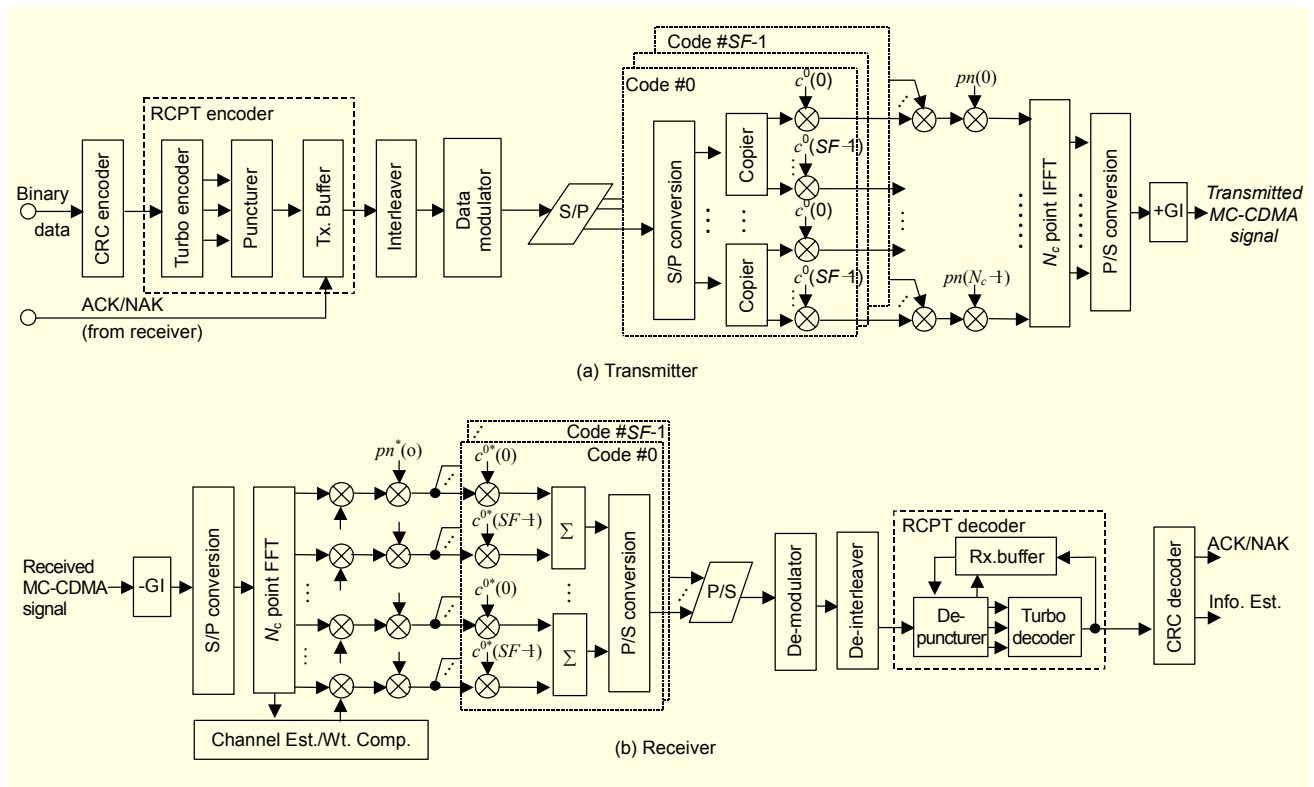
Code #SF-1

Code #0

RCPT encoder

Binary data

CRC encoder

Turbo encoder

Puncturer

Tx. Buffer

Interleaver

Data modulator

S/P

S/P conversion

Copier

Copier

$c^0(0)$

$c^0(SF-1)$

$c^0(0)$

$c^0(SF-1)$

$pn(0)$

$pn(N_c-1)$

$N_c$ point IFFT

P/S conversion

+GI

Transmitted MC-CDMA signal

ACK/NAK

(from receiver)

(a) Transmitter

Code #SF-1

Code #0

Received MC-CDMA signal

-GI

S/P conversion

$N_c$ point FFT

$pn^*(o)$

$c^{0*}(0)$

$c^{0*}(SF-1)$

$c^{0*}(0)$

$c^{0*}(SF-1)$

$\Sigma$

$\Sigma$

P/S conversion

P/S

De-modulator

De-interleaver

RCPT decoder

Rx.buffer

De-puncturer

Turbo decoder

CRC decoder

ACK/NAK

Info. Est.

Channel Est./Wt. Comp.

(b) Receiver